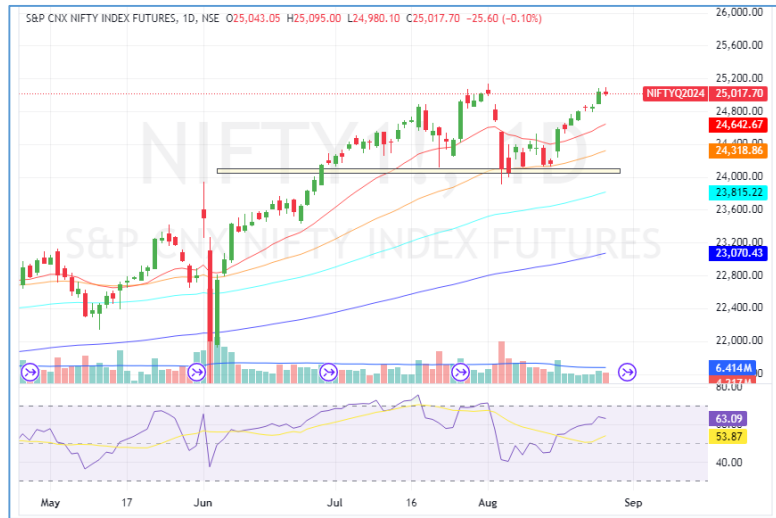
S&P CNX NIFTY INDEX FUTURES, 1D, NSE O25,043.05 H25,095.00 L24,980.10 C25,017.70 −25.60 (−0.10%)

NIFTYQ2024
NIFTY1!, 1D
S&P CNX NIFTY INDEX FUTURES

26,000.00
25,600.00
25,200.00
25,017.70
24,800.00
24,642.67
24,400.00
24,318.86
24,000.00
23,815.22
23,600.00
23,200.00
23,070.43
22,800.00
22,400.00
22,000.00
6.414M
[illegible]

80.00
63.09
53.87
40.00

May
17
Jun
Jul
16
Aug
Sep